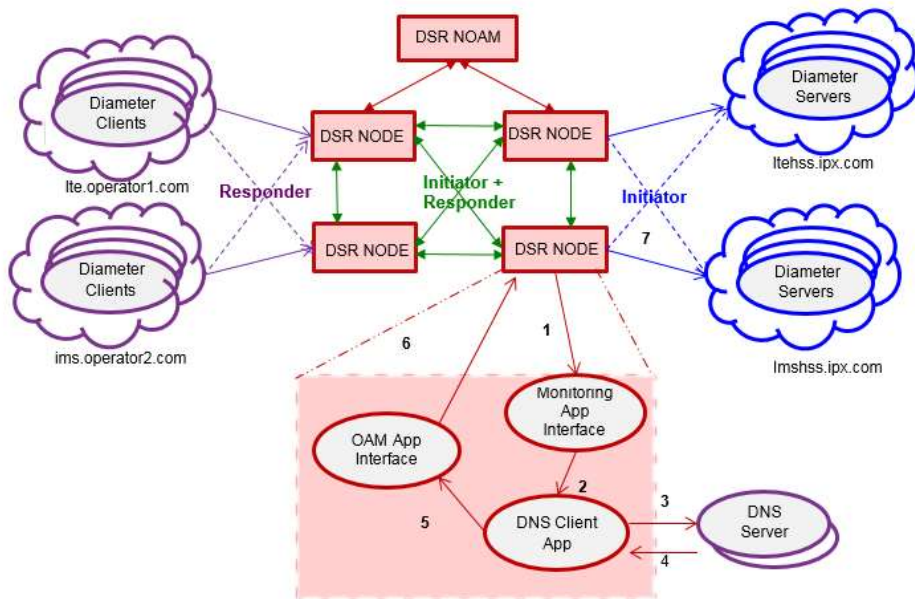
DSR NOAM

Diameter Clients

lte.operator1.com

Diameter Clients

ims.operator2.com

Responder

DSR NODE

DSR NODE

DSR NODE

DSR NODE

Initiator + Responder

Initiator

Diameter Servers

ltehss.ipx.com

Diameter Servers

lmshss.ipx.com

7

1

6

Monitoring App Interface

OAM App Interface

2

DNS Client App

5

3

4

DNS Server